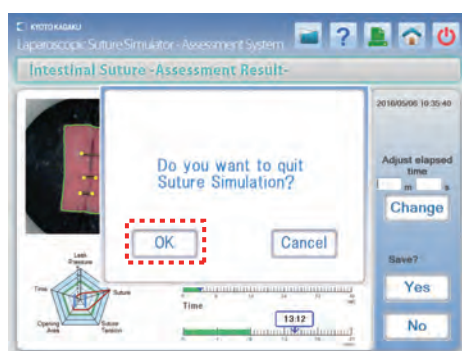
KYOTOKAGAKU
Laparoscopic Suture Simulator -Assessment System

Intestinal Suture -Assessment Result-

2016/05/06 10:35:40

Do you want to quit Suture Simulation?

OK

Cancel

Adjust elapsed time
m s

Change

Save?

Yes

No

Leak Pressure
Suture
Suture Tension
Opening Area
Time

Time

13:12